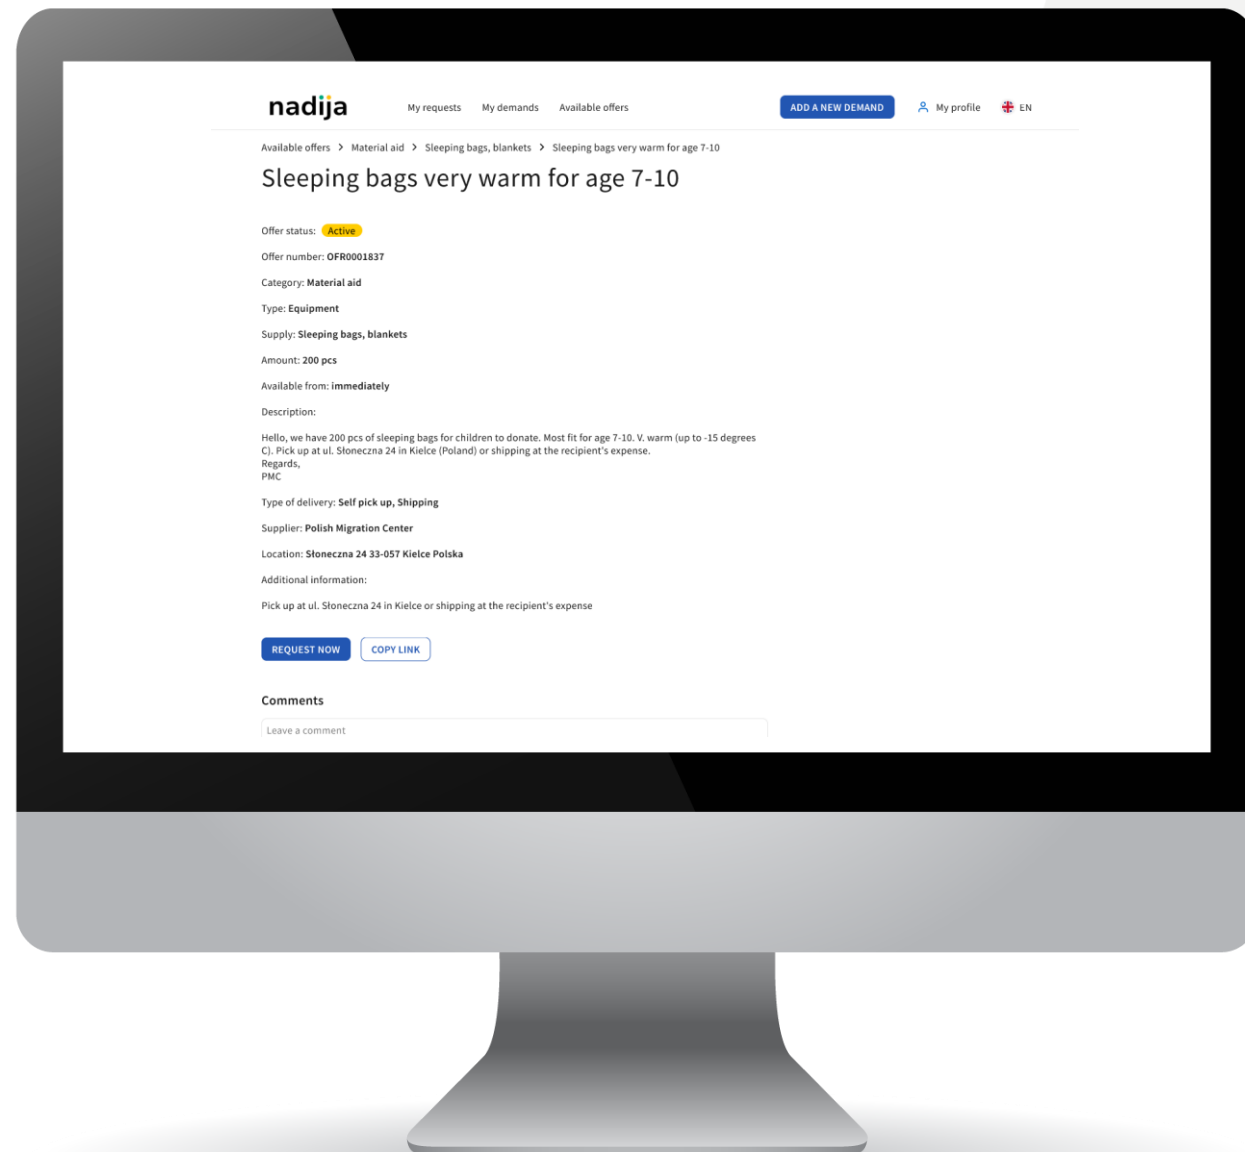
nadija

My requests My demands Available offers

ADD A NEW DEMAND

My profile EN

Available offers > Material aid > Sleeping bags, blankets > Sleeping bags very warm for age 7-10

Sleeping bags very warm for age 7-10

Offer status: Active

Offer number: OFR0001837

Category: Material aid

Type: Equipment

Supply: Sleeping bags, blankets

Amount: 200 pcs

Available from: immediately

Description:

Hello, we have 200 pcs of sleeping bags for children to donate. Most fit for age 7-10. V. warm (up to -15 degrees C). Pick up at ul. Słoneczna 24 in Kielce (Poland) or shipping at the recipient's expense.
Regards,
PMC

Type of delivery: Self pick up, Shipping

Supplier: Polish Migration Center

Location: Słoneczna 24 33-057 Kielce Polska

Additional information:

Pick up at ul. Słoneczna 24 in Kielce or shipping at the recipient's expense

REQUEST NOW COPY LINK

Comments

Leave a comment